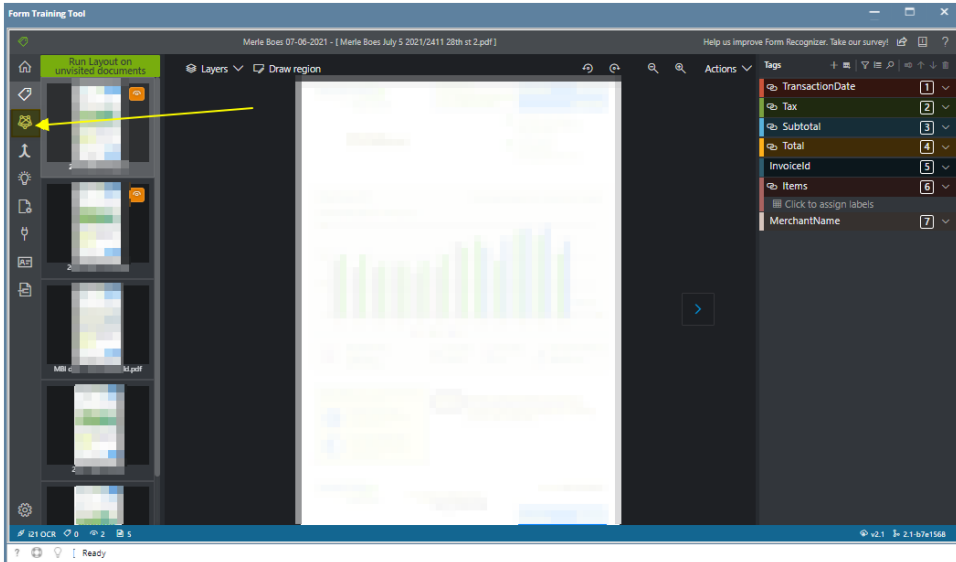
Form Training Tool

Merle Boes 07-06-2021 - [ Merle Boes July 5 2021/2411 28th st 2.pdf ]

Help us improve Form Recognizer. Take our survey!

Run Layout on unvisited documents

Layers Draw region

Actions

Tags

TransactionDate 1
Tax 2
Subtotal 3
Total 4
InvoiceId 5
Items 6
Click to assign labels
MerchantName 7

MBI c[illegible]d.pdf

i21 OCR 0 2 5

v2.1 2.1-b7e1568

Ready